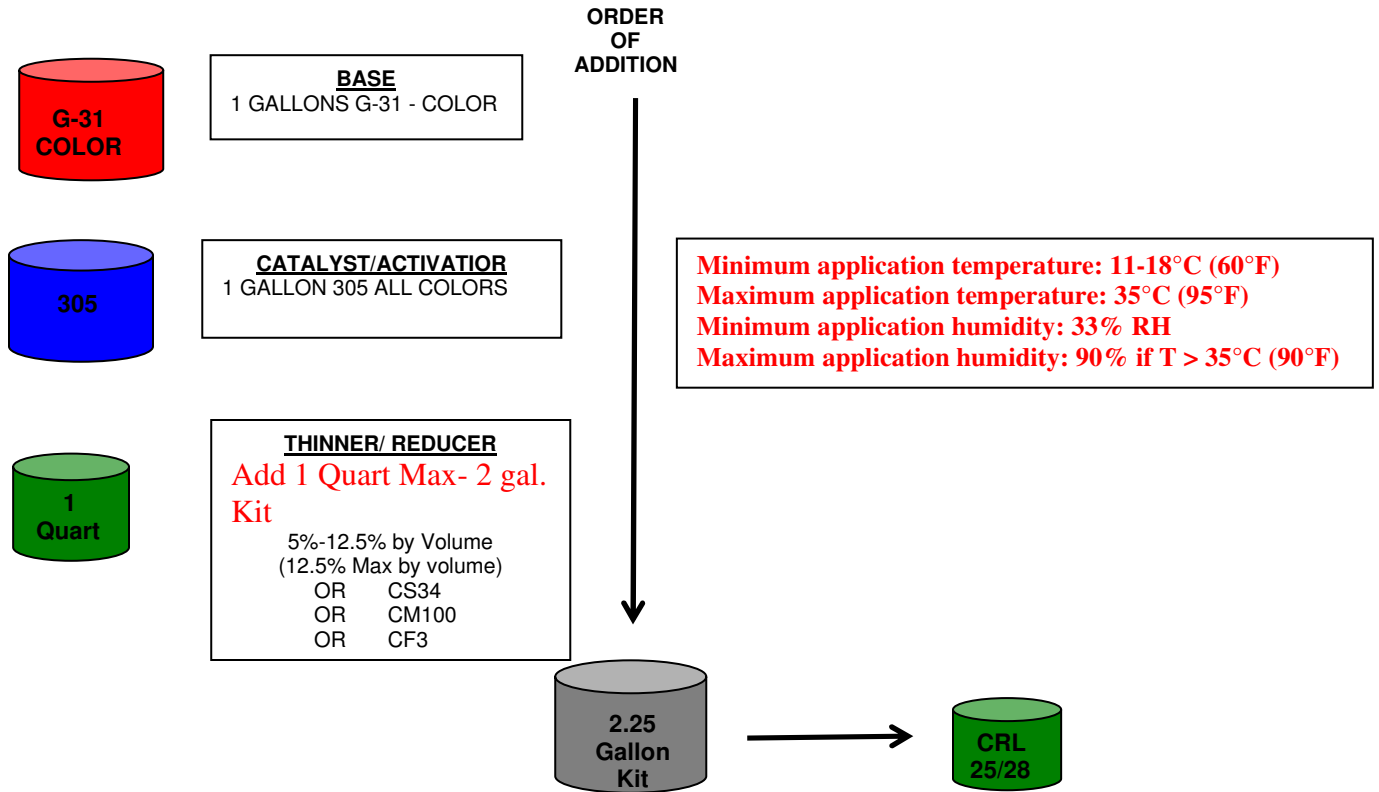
ORDER OF ADDITION

G-31 COLOR

BASE
1 GALLONS G-31 - COLOR

305

CATALYST/ACTIVATIOR
1 GALLON 305 ALL COLORS

Minimum application temperature: 11-18°C (60°F)
Maximum application temperature: 35°C (95°F)
Minimum application humidity: 33% RH
Maximum application humidity: 90% if T > 35°C (90°F)

1 Quart

THINNER/ REDUCER
Add 1 Quart Max- 2 gal. Kit
5%-12.5% by Volume
(12.5% Max by volume)
OR CS34
OR CM100
OR CF3

2.25 Gallon Kit

CRL 25/28